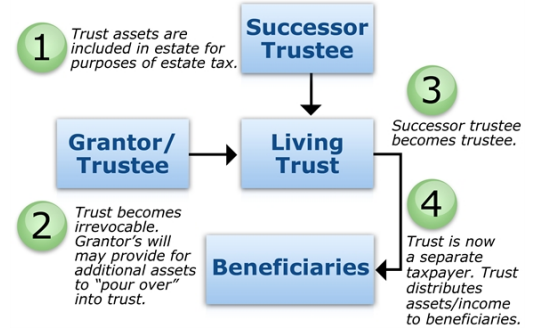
1 Trust assets are included in estate for purposes of estate tax.

Successor Trustee

3 Successor trustee becomes trustee.

Grantor/ Trustee

Living Trust

2 Trust becomes irrevocable. Grantor's will may provide for additional assets to "pour over" into trust.

4 Trust is now a separate taxpayer. Trust distributes assets/income to beneficiaries.

Beneficiaries